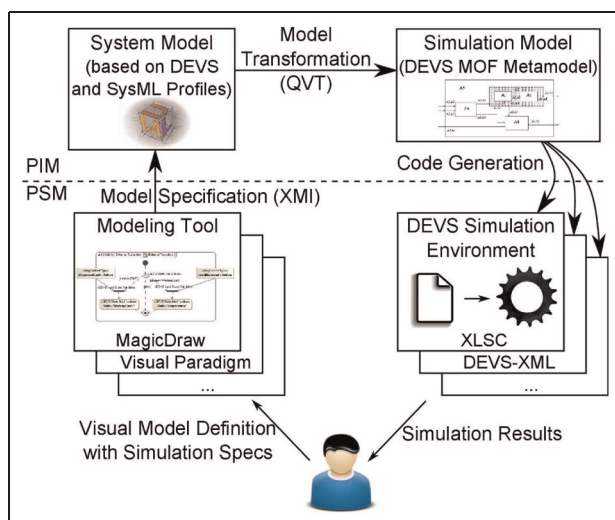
System Model (based on DEVS and SysML Profiles)

Model Transformation (QVT)

Simulation Model (DEVS MOF Metamodel)

PIM

PSM

Code Generation

Model Specification (XMI)

Modeling Tool

MagicDraw

Visual Paradigm

...

DEVS Simulation Environment

XLSC

DEVS-XML

...

Visual Model Definition with Simulation Specs

Simulation Results